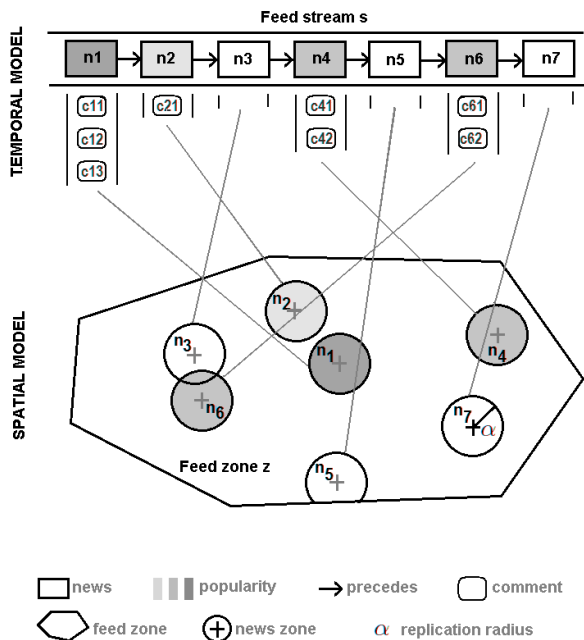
Feed stream s

TEMPORAL MODEL

n1 n2 n3 n4 n5 n6 n7

c11 c12 c13 c21 c41 c42 c61 c62

SPATIAL MODEL

$n_2$ $n_3$ $n_1$ $n_4$ $n_6$ $n_7$ $\alpha$ $n_5$

Feed zone z

news popularity precedes comment

feed zone news zone $\alpha$ replication radius